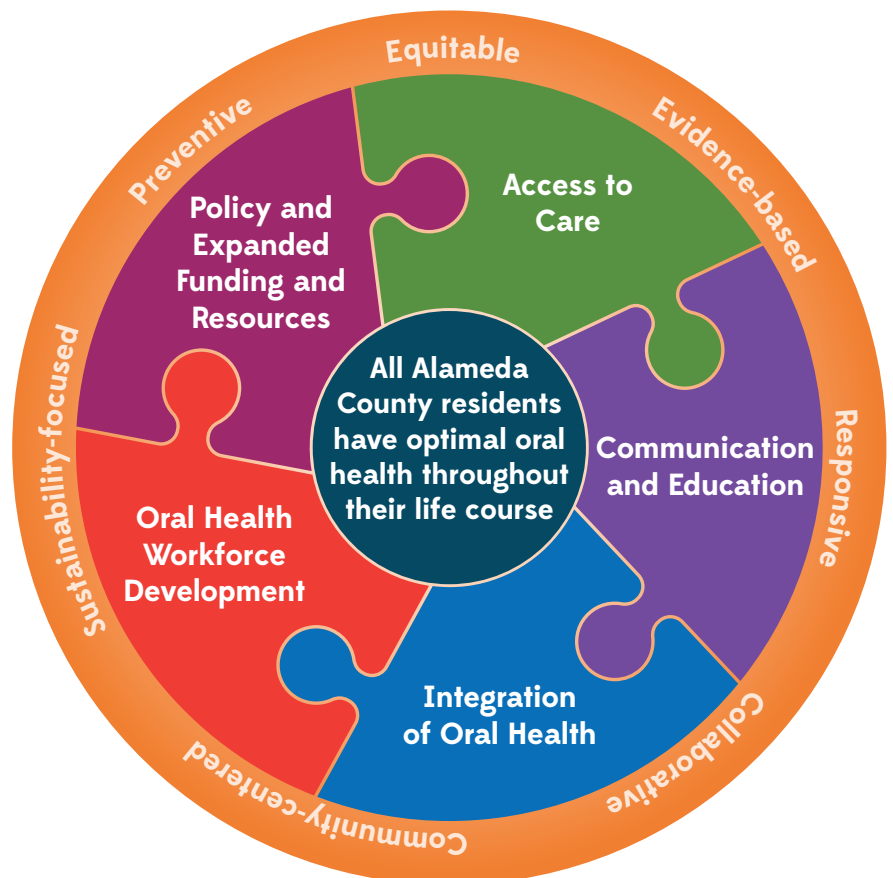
Equitable
Evidence-based
Responsive
Collaborative
Community-centered
Sustainability-focused
Preventive

Access to Care

Policy and Expanded Funding and Resources

All Alameda County residents have optimal oral health throughout their life course

Communication and Education

Oral Health Workforce Development

Integration of Oral Health